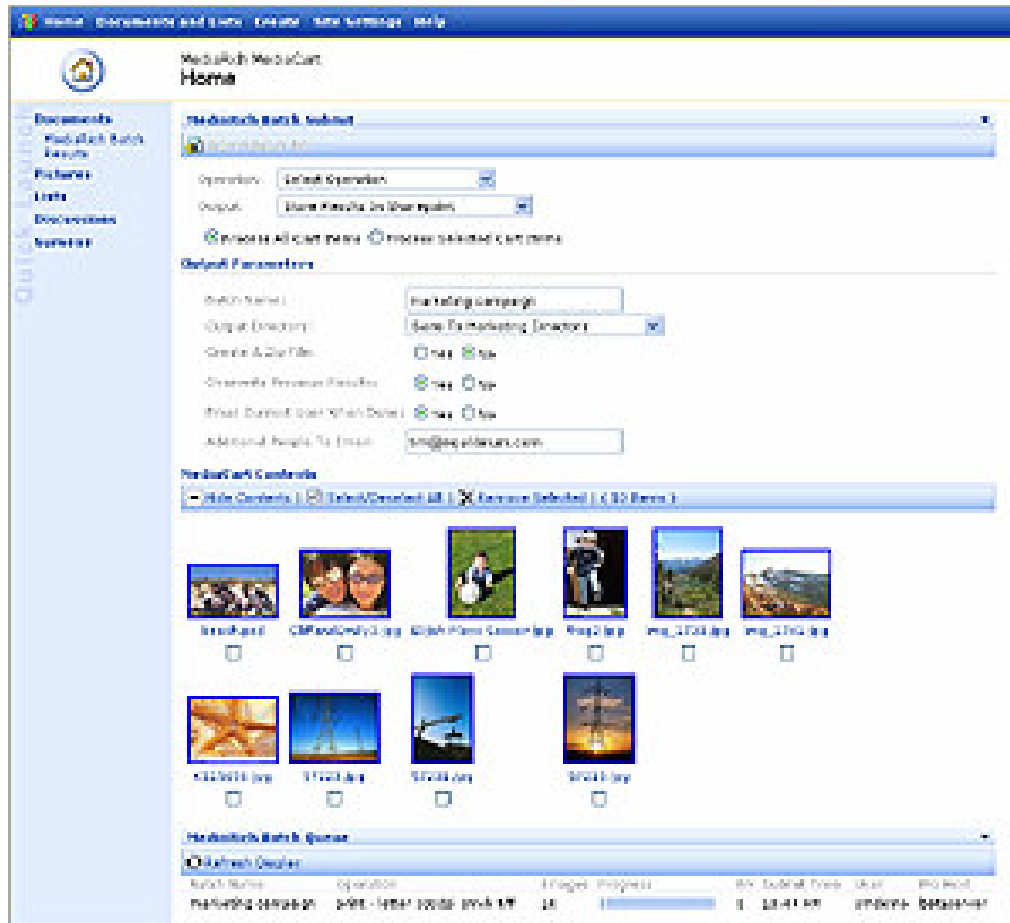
Home Documents and Lists Create Site Settings Help

MediaRich MediaCart
Home

Documents
MediaRich Batch Results
Pictures
Lists
Discussions
Surveys

MediaRich Batch Submit

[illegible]

Operation: Default Operation
Output: Store Results On SharePoint

Process All Cart Items Process Selected Cart Items

Output Parameters

Batch Name: Marketing Campaign
Output Directory: Save To Marketing Directory
Create A Zip File: Yes No
Overwrite Previous Results: Yes No
Email Current User When Done: Yes No
Additional People To Email: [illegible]

MediaCart Contents

Hide Contents | Select/Deselect All | Remove Selected | ( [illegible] Items )

beach.psd CMFaceOnly3.jpg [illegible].jpg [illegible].jpg img_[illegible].jpg img_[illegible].jpg

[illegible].jpg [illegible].jpg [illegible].jpg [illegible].jpg

MediaRich Batch Queue

Refresh Queue

| Batch Name | Operation | Images | Progress | | Submit Time | User | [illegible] |
|---|---|---|---|---|---|---|---|
| Marketing Campaign | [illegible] | 10 | | 1 | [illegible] | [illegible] | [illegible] |